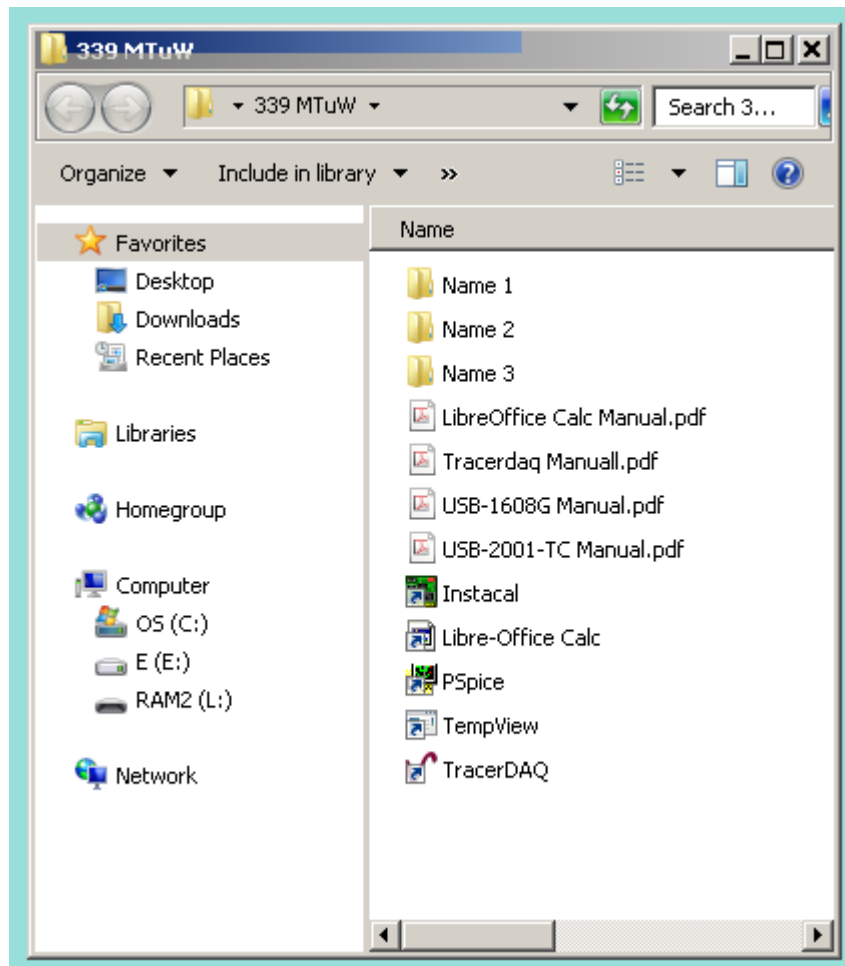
339 MTuW

339 MTuW

Search 3...

Organize Include in library »

Favorites
Desktop
Downloads
Recent Places

Libraries

Homegroup

Computer
OS (C:)
E (E:)
RAM2 (L:)

Network

Name

Name 1
Name 2
Name 3
LibreOffice Calc Manual.pdf
Tracerdaq Manuall.pdf
USB-1608G Manual.pdf
USB-2001-TC Manual.pdf
Instacal
Libre-Office Calc
PSpice
TempView
TracerDAQ